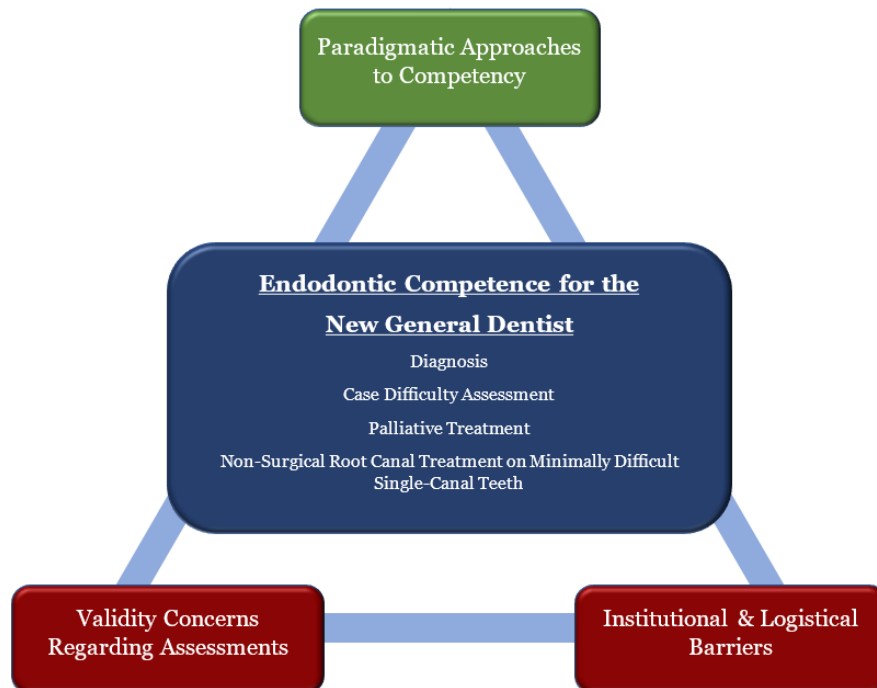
Paradigmatic Approaches to Competency

Endodontic Competence for the New General Dentist

Diagnosis

Case Difficulty Assessment

Palliative Treatment

Non-Surgical Root Canal Treatment on Minimally Difficult Single-Canal Teeth

Validity Concerns Regarding Assessments

Institutional & Logistical Barriers